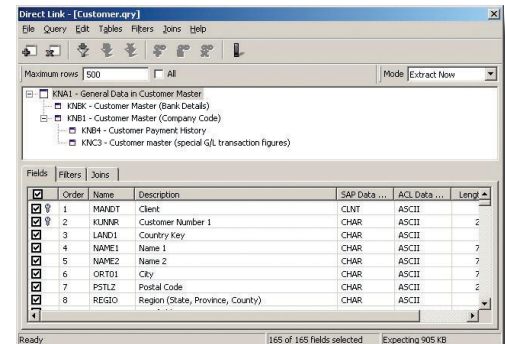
Direct Link - [Customer.qry]

File Query Edit Tables Filters Joins Help

Maximum rows 500 All

Mode Extract Now

KNA1 - General Data in Customer Master
KNBK - Customer Master (Bank Details)
KNB1 - Customer Master (Company Code)
KNB4 - Customer Payment History
KNC3 - Customer master (special G/L transaction figures)

Fields Filters Joins

| | Order | Name | Description | SAP Data ... | ACL Data ... | Lengt |
|---|---|---|---|---|---|---|
| | 1 | MANDT | Client | CLNT | ASCII | |
| | 2 | KUNNR | Customer Number 1 | CHAR | ASCII | 2 |
| | 3 | LAND1 | Country Key | CHAR | ASCII | |
| | 4 | NAME1 | Name 1 | CHAR | ASCII | 7 |
| | 5 | NAME2 | Name 2 | CHAR | ASCII | 7 |
| | 6 | ORT01 | City | CHAR | ASCII | 7 |
| | 7 | PSTLZ | Postal Code | CHAR | ASCII | 2 |
| | 8 | REGIO | Region (State, Province, County) | CHAR | ASCII | |

Ready 165 of 165 fields selected Expecting 905 KB